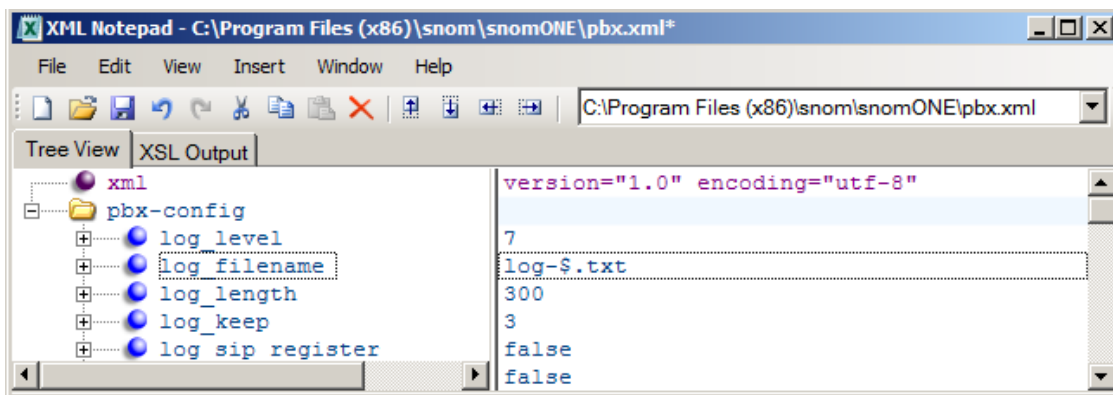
XML Notepad - C:\Program Files (x86)\snom\snomONE\pbx.xml*

File Edit View Insert Window Help

C:\Program Files (x86)\snom\snomONE\pbx.xml

Tree View XSL Output

| | |
|---|---|
| xml | version="1.0" encoding="utf-8" |
| pbx-config | |
| log_level | 7 |
| log_filename | log-$.txt |
| log_length | 300 |
| log_keep | 3 |
| log_sip_register | false |
| | false |